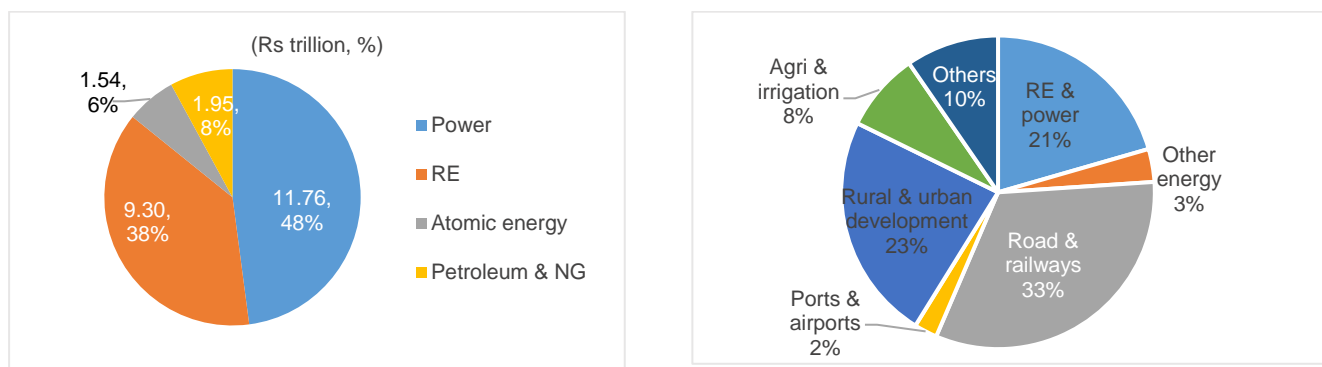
(Rs trillion, %)

1.54, 6%

1.95, 8%

9.30, 38%

11.76, 48%

Power

RE

Atomic energy

Petroleum & NG

Agri & irrigation 8%

Others 10%

RE & power 21%

Other energy 3%

Rural & urban development 23%

Road & railways 33%

Ports & airports 2%